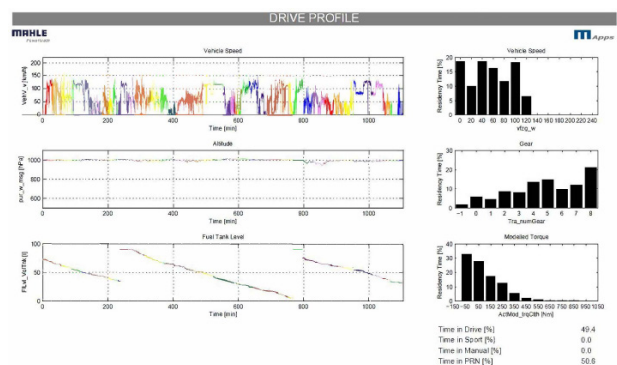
DRIVE PROFILE

MAHLE Powertrain

Apps

Vehicle Speed

VehV_v [km/h]

200
150
100
50
0

0 200 400 600 800 1000

Time [min]

Altitude

puc_w_mig [hPa]

1000
800
600

0 200 400 600 800 1000

Time [min]

Fuel Tank Level

FILvl_VolTnk [l]

100
50
0

0 200 400 600 800 1000

Time [min]

Vehicle Speed

Residency Time [%]

20
10
0

0 20 40 60 80 100 120 140 160 180 200 220 240

vfzg_w

Gear

Residency Time [%]

20
10
0

−1 0 1 2 3 4 5 6 7 8

Tra_numGear

Modeled Torque

Residency Time [%]

40
30
20
10
0

−150 −50 50 150 250 350 450 550 650 750 850 950 1050

ActMod_trqClth [Nm]

| | |
|---|---|
| Time in Drive [%] | 49.4 |
| Time in Sport [%] | 0.0 |
| Time in Manual [%] | 0.0 |
| Time in PRN [%] | 50.6 |